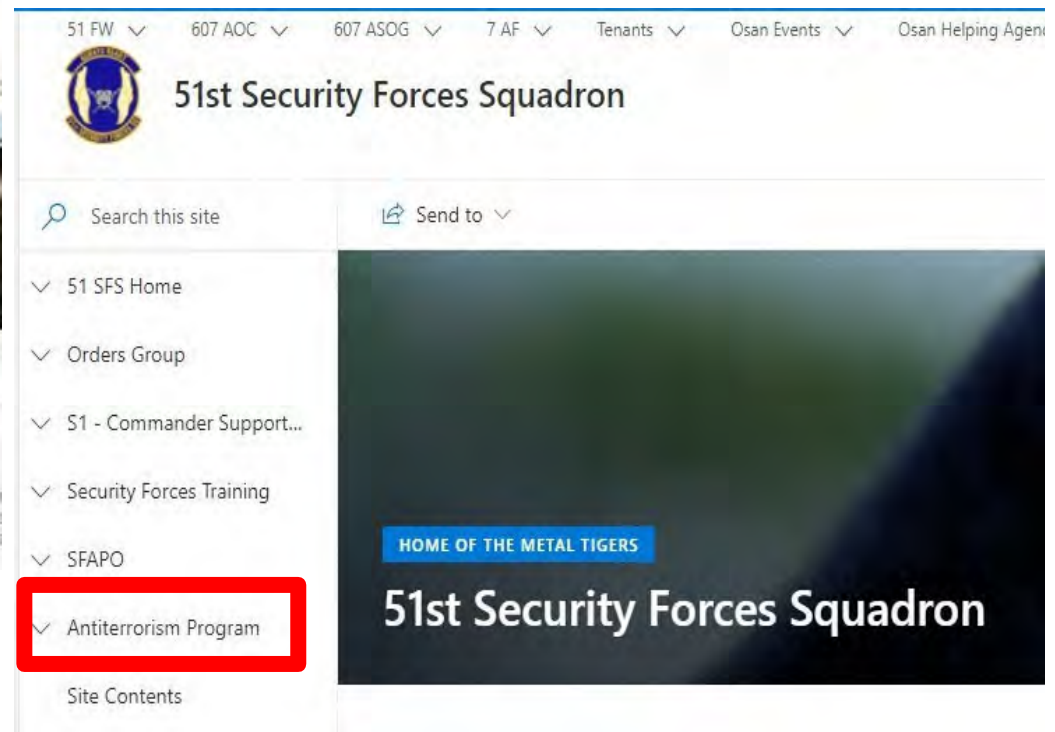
51 FW 607 AOC 607 ASOG 7 AF Tenants Osan Events Osan Helping Agen

51st Security Forces Squadron

Search this site

Send to

51 SFS Home

Orders Group

S1 - Commander Support...

Security Forces Training

SFAPO

Antiterrorism Program

Site Contents

HOME OF THE METAL TIGERS

51st Security Forces Squadron